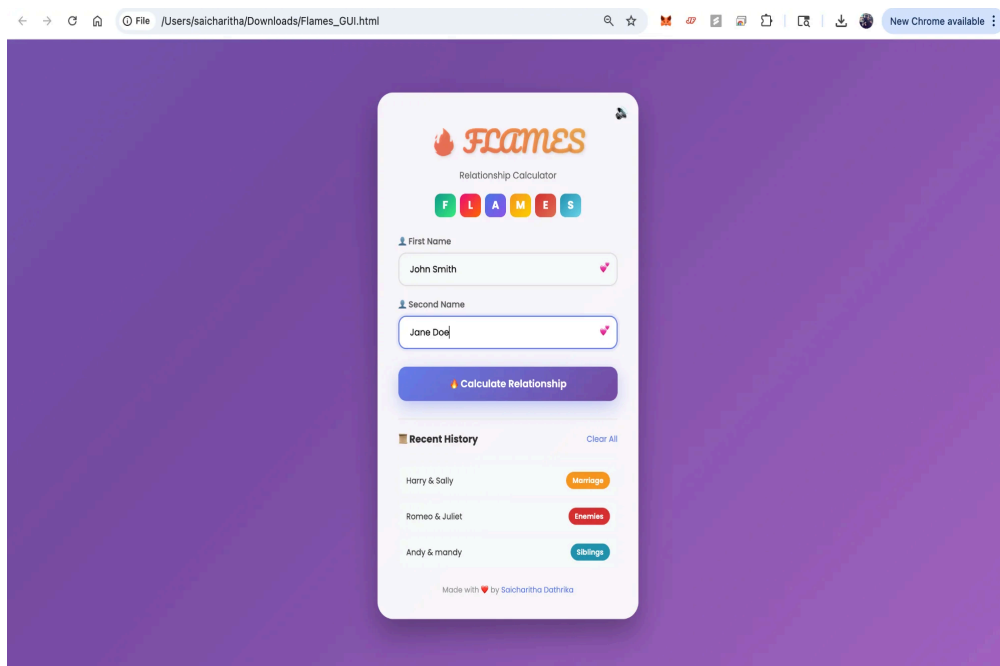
File /Users/saicharitha/Downloads/Flames_GUI.html

New Chrome available

FLAMES

Relationship Calculator

F L A M E S

First Name

John Smith

Second Name

Jane Doe

Calculate Relationship

Recent History

Clear All

Harry & Sally Marriage

Romeo & Juliet Enemies

Andy & mandy Siblings

Made with ❤️ by Saicharitha Dathrika